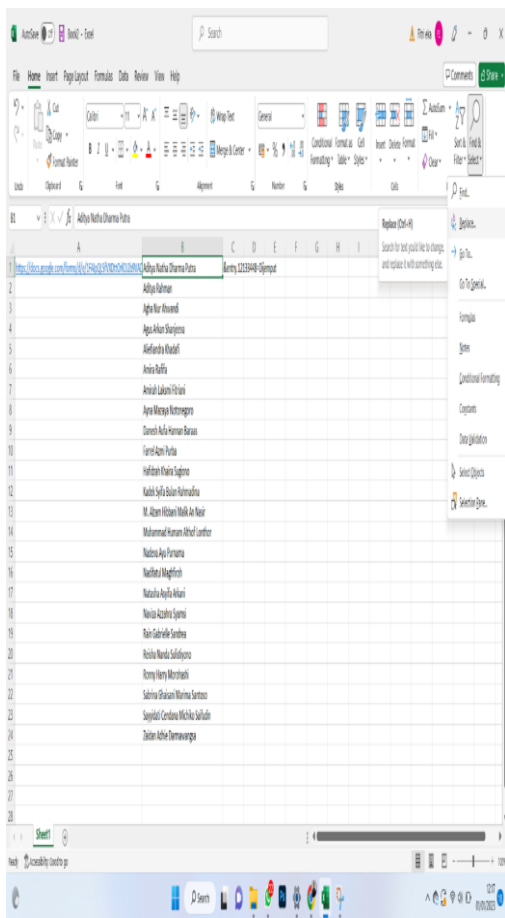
AutoSave Off Book1 - Excel
Search
File Home Insert Page Layout Formulas Data Review View Help
Comments Share
Cut
Copy
Format Painter
Paste
Clipboard
Calibri 11
Font
Wrap Text
Merge & Center
Alignment
General
Number
Conditional Formatting
Format as Table
Cell Styles
Styles
Insert Delete Format
Cells
AutoSum
Fill
Clear
Sort & Filter
Find & Select
Undo
B1
Aditya Nutha Dharma Putra
Replace (Ctrl+H)
Search for text you'd like to change, and replace it with something else.
Find...
Replace...
Go To...
Go To Special...
Formulas
Notes
Conditional Formatting
Constants
Data Validation
Select Objects
Selection Pane...

| | A | B | C | D |
|---|---|---|---|---|
| 1 | https://docs.google.com/forms/d/e/1FAIpQLSf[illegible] | Aditya Nutha Dharma Putra | &entry.12533448=Dijemput | |
| 2 | | Aditya Rahman | | |
| 3 | | Agha Nur Alwandi | | |
| 4 | | Agus Arkan Sharjeena | | |
| 5 | | Alefandra Khadafi | | |
| 6 | | Amira Raffa | | |
| 7 | | Amirah Laksmi Fitriani | | |
| 8 | | Ayna Maraya Notonegoro | | |
| 9 | | Danesh Aufa Hannan Baraas | | |
| 10 | | Farrel Azmi Putra | | |
| 11 | | Hafidzah Khaira Sugiono | | |
| 12 | | Kadek Syifa Bulan Rahmadina | | |
| 13 | | M. Alzam Hibbani Malik An Nasir | | |
| 14 | | Muhammad Humam Althof Lonthor | | |
| 15 | | Nadeva Ayu Purnama | | |
| 16 | | Nadhirul Magfirah | | |
| 17 | | Natasha Aqila Ahani | | |
| 18 | | Navisa Azzahra Syamsi | | |
| 19 | | Rain Gabrielle Sandrea | | |
| 20 | | Rosiha Nanda Sulistyono | | |
| 21 | | Ronny Harry Morohashi | | |
| 22 | | Sabrina Ghaisani Warima Santoso | | |
| 23 | | Saqidati Cendana Michiko Saifudin | | |
| 24 | | Zaidan Athie Darmawangsa | | |
| 25 | | | | |
| 26 | | | | |
| 27 | | | | |
| 28 | | | | |

Sheet1
Ready Accessibility: Good to go
Search
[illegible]